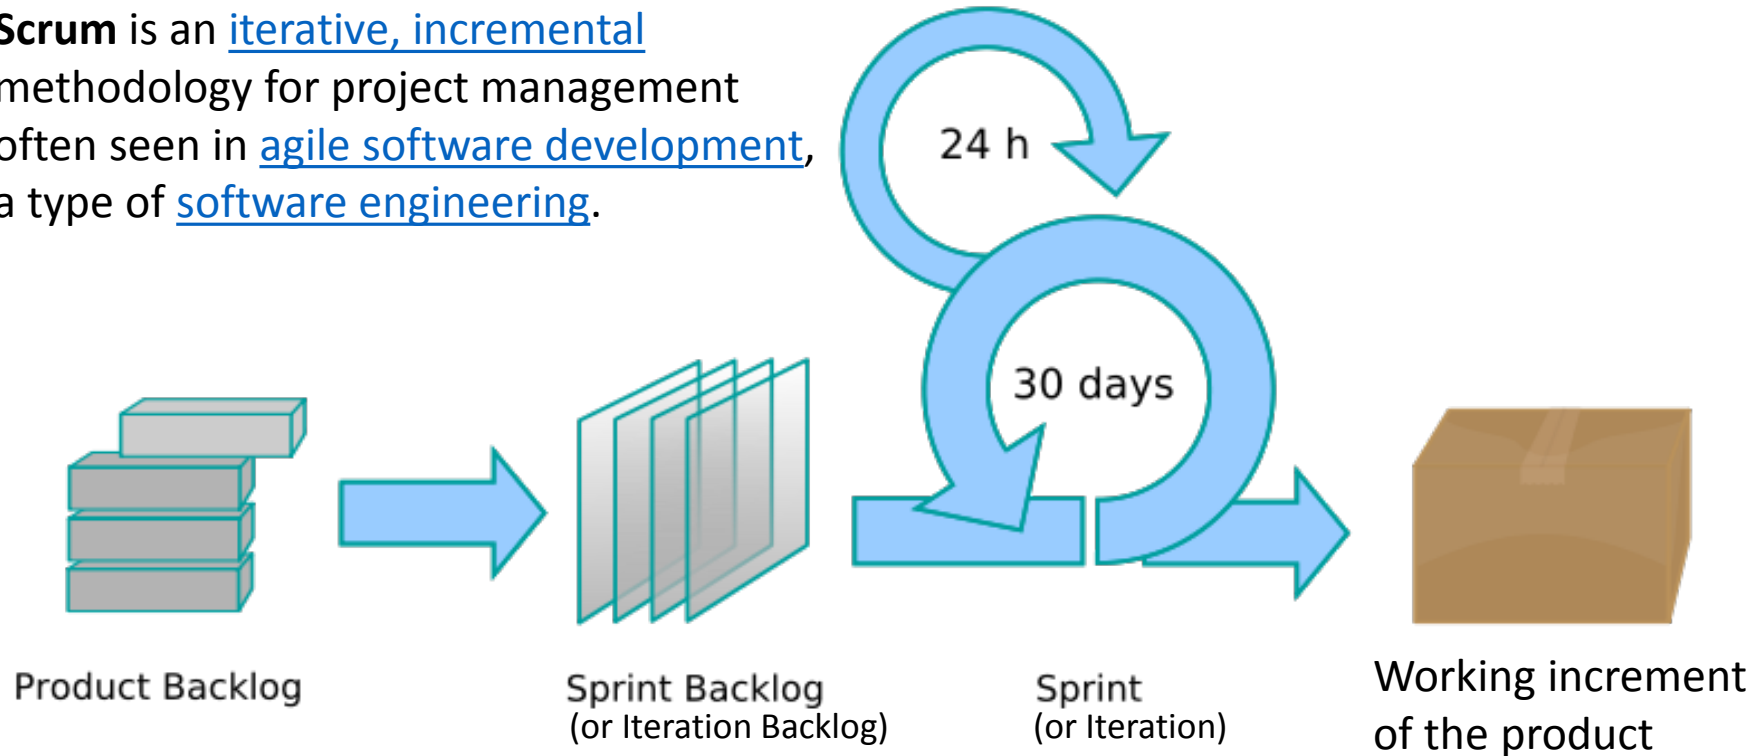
Scrum is an iterative, incremental methodology for project management often seen in agile software development, a type of software engineering.

24 h

30 days

Product Backlog

Sprint Backlog
(or Iteration Backlog)

Sprint
(or Iteration)

Working increment of the product